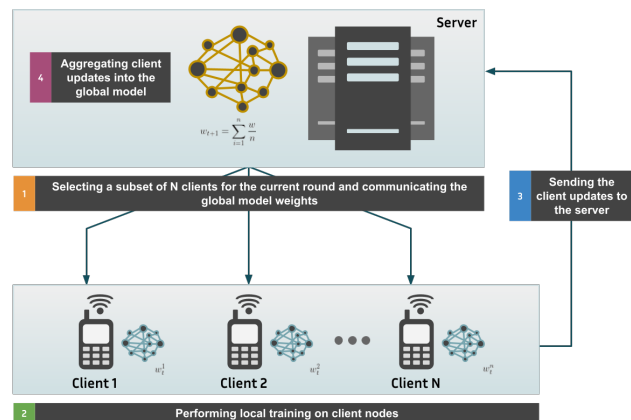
Server

4 Aggregating client updates into the global model

$w_{t+1} = \sum_{i=1}^{n} \frac{w}{n}$

1 Selecting a subset of N clients for the current round and communicating the global model weights

3 Sending the client updates to the server

Client 1 $w_t^1$

Client 2 $w_t^2$

Client N $w_t^n$

2 Performing local training on client nodes